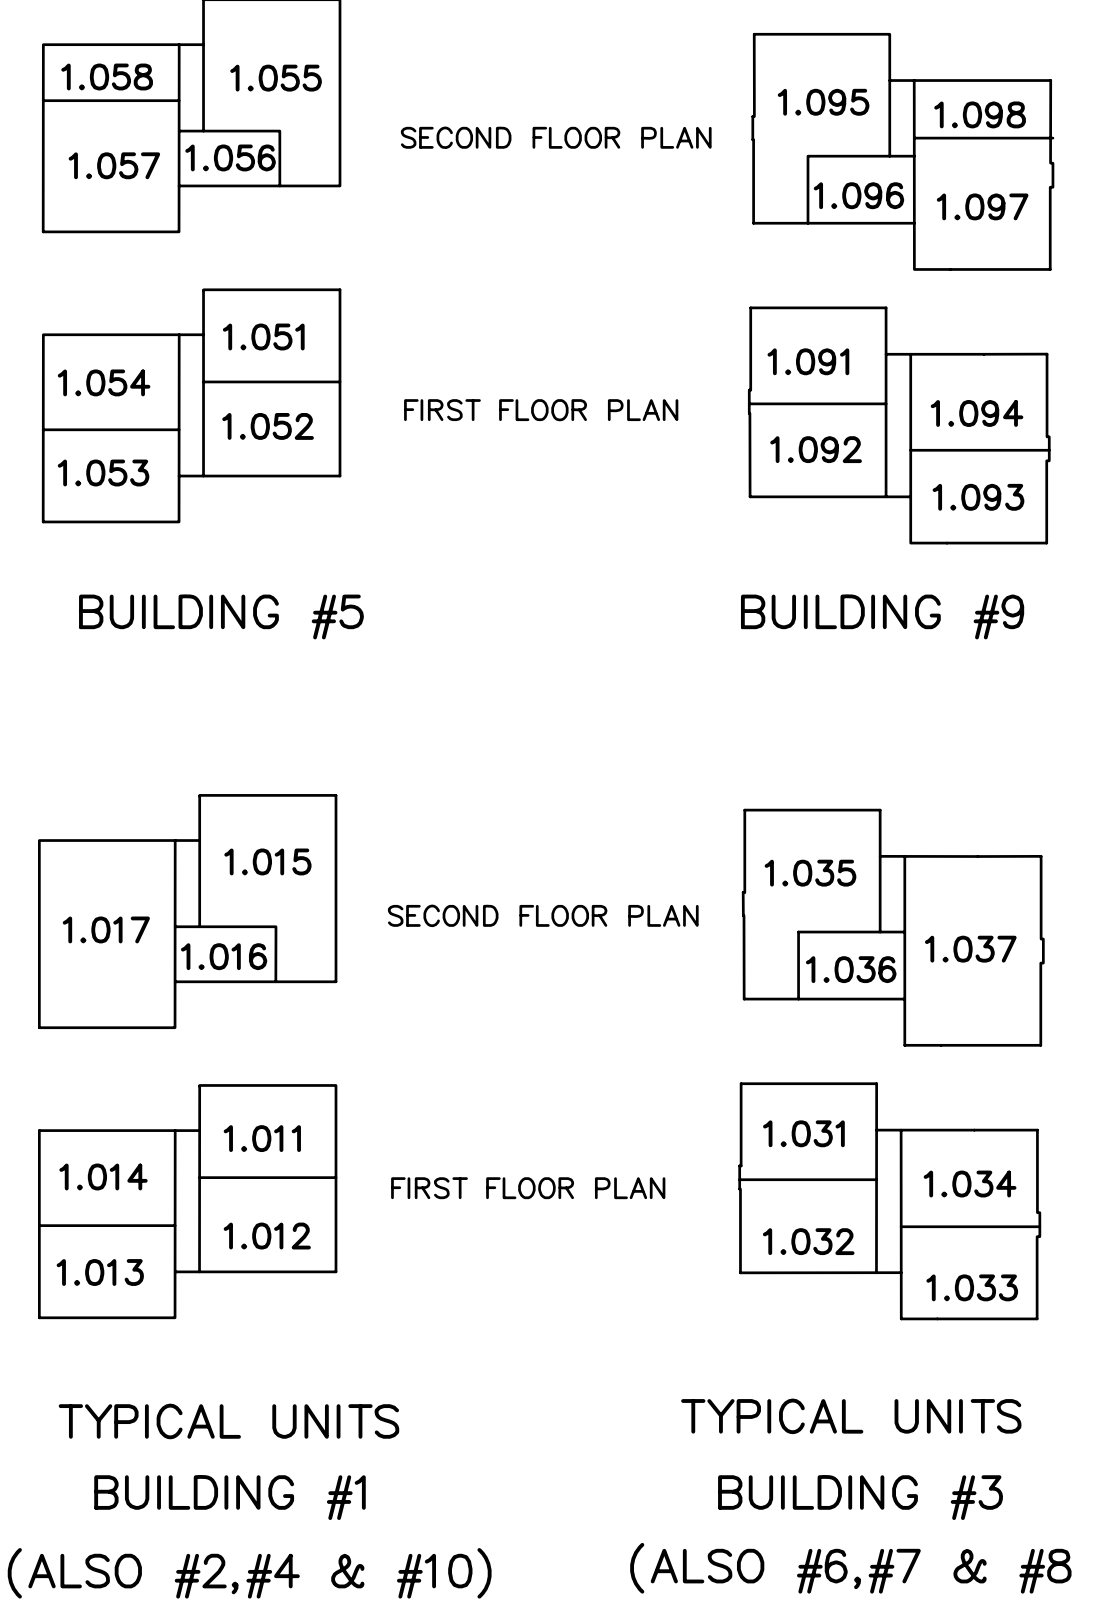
1.058
1.055
1.057
1.056

SECOND FLOOR PLAN

1.095
1.098
1.096
1.097

1.051
1.054
1.052
1.053

FIRST FLOOR PLAN

1.091
1.094
1.092
1.093

BUILDING #5

BUILDING #9

1.015
1.017
1.016

SECOND FLOOR PLAN

1.035
1.037
1.036

1.011
1.014
1.012
1.013

FIRST FLOOR PLAN

1.031
1.034
1.032
1.033

TYPICAL UNITS
BUILDING #1
(ALSO #2,#4 & #10)

TYPICAL UNITS
BUILDING #3
(ALSO #6,#7 & #8